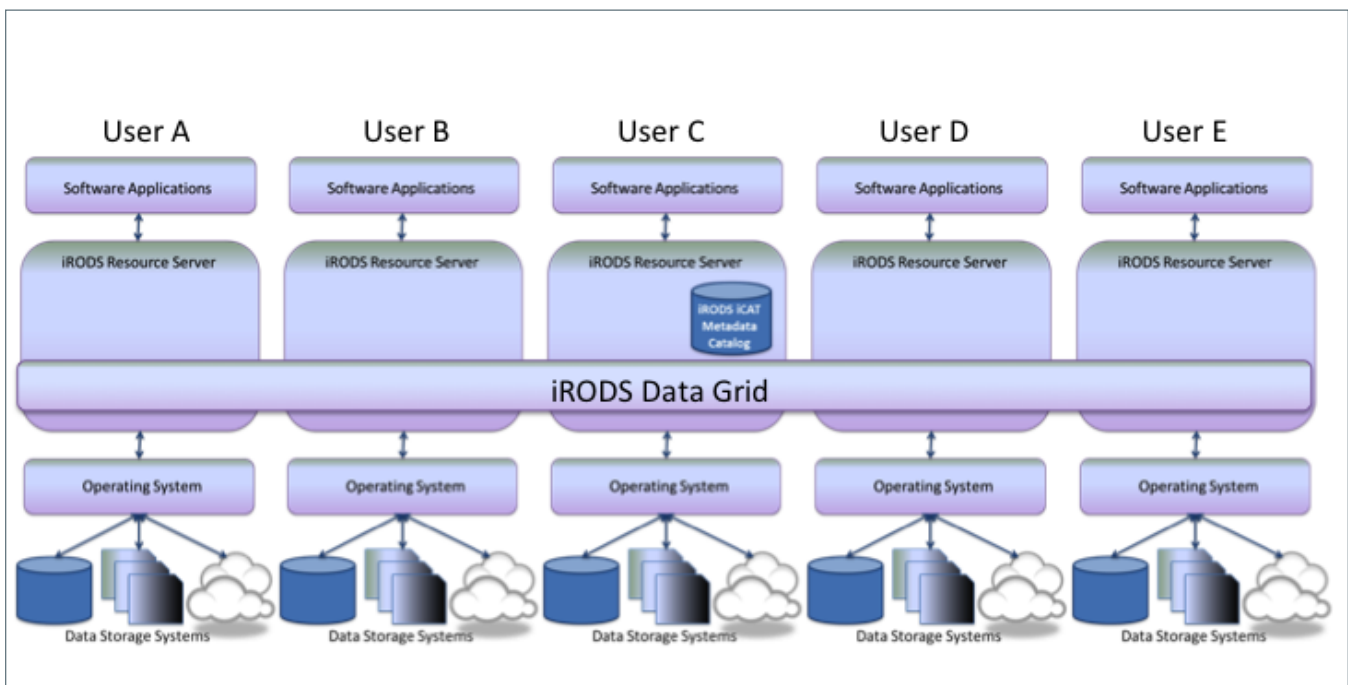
User A

Software Applications

iRODS Resource Server

Operating System

Data Storage Systems

User B

Software Applications

iRODS Resource Server

Operating System

Data Storage Systems

User C

Software Applications

iRODS Resource Server

iRODS iCAT Metadata Catalog

Operating System

Data Storage Systems

User D

Software Applications

iRODS Resource Server

Operating System

Data Storage Systems

User E

Software Applications

iRODS Resource Server

Operating System

Data Storage Systems

iRODS Data Grid